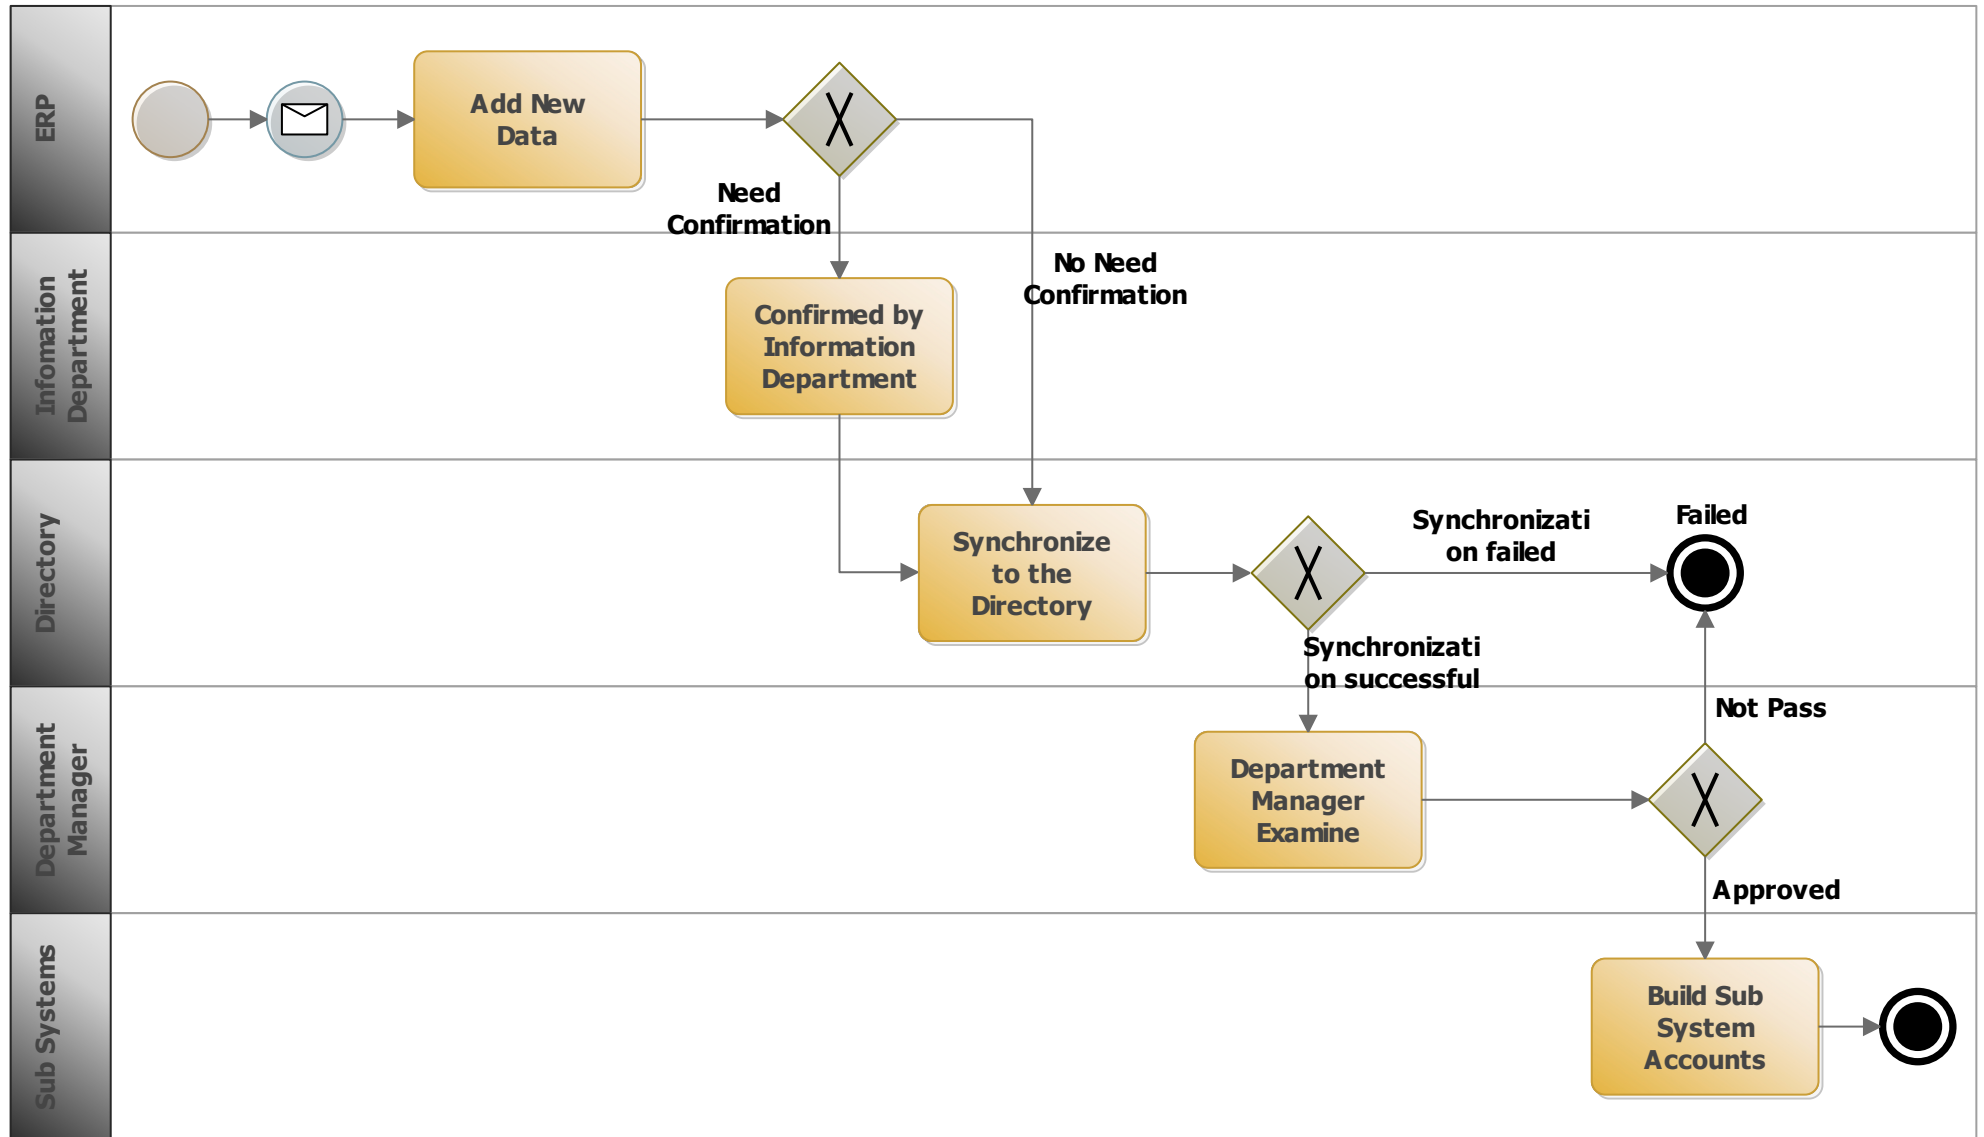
ERP

Add New Data

Need Confirmation

No Need Confirmation

Infomation Department

Confirmed by Information Department

Directory

Synchronize to the Directory

Synchronizati on failed

Failed

Synchronizati on successful

Department Manager

Department Manager Examine

Not Pass

Approved

Sub Systems

Build Sub System Accounts